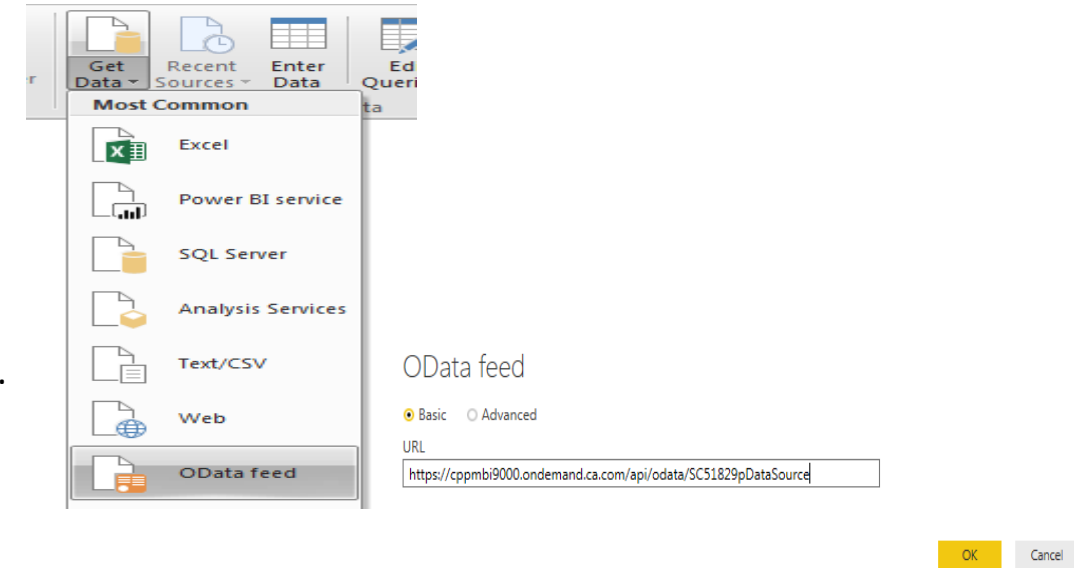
r

Get Data

Recent Sources

Enter Data

Ed Queri

ta

Most Common

Excel

Power BI service

SQL Server

Analysis Services

Text/CSV

Web

OData feed

OData feed

Basic Advanced

URL

https://cppmbi9000.ondemand.ca.com/api/odata/SC51829pDataSource

OK

Cancel